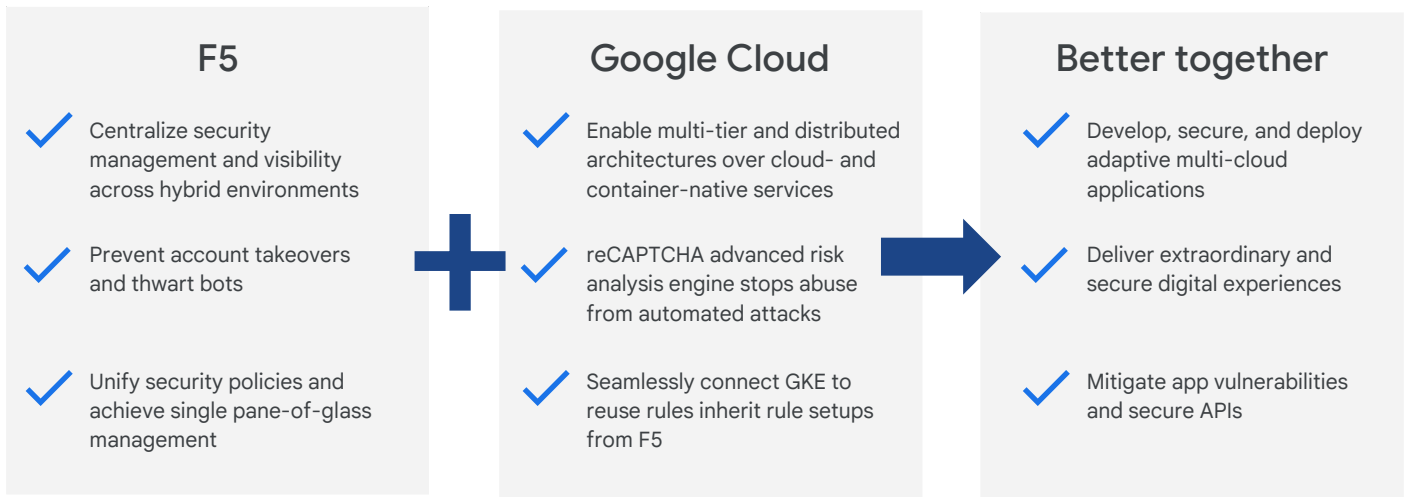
F5

Centralize security management and visibility across hybrid environments

Prevent account takeovers and thwart bots

Unify security policies and achieve single pane-of-glass management

Google Cloud

Enable multi-tier and distributed architectures over cloud- and container-native services

reCAPTCHA advanced risk analysis engine stops abuse from automated attacks

Seamlessly connect GKE to reuse rules inherit rule setups from F5

Better together

Develop, secure, and deploy adaptive multi-cloud applications

Deliver extraordinary and secure digital experiences

Mitigate app vulnerabilities and secure APIs